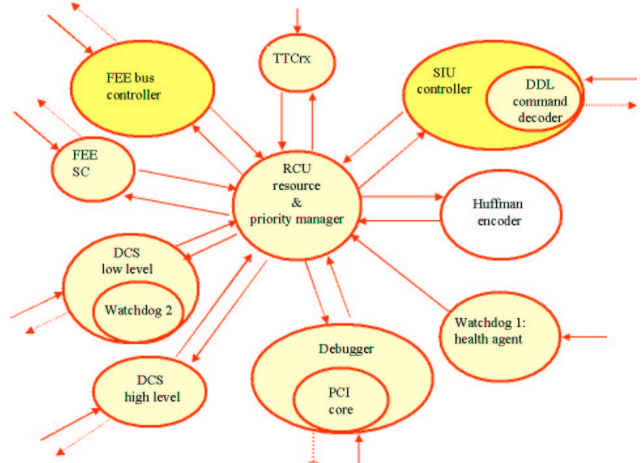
FEE bus controller

TTCrx

SIU controller

DDL command decoder

FEE SC

RCU resource & priority manager

Huffman encoder

DCS low level

Watchdog 2

Watchdog 1: health agent

Debugger

DCS high level

PCI core